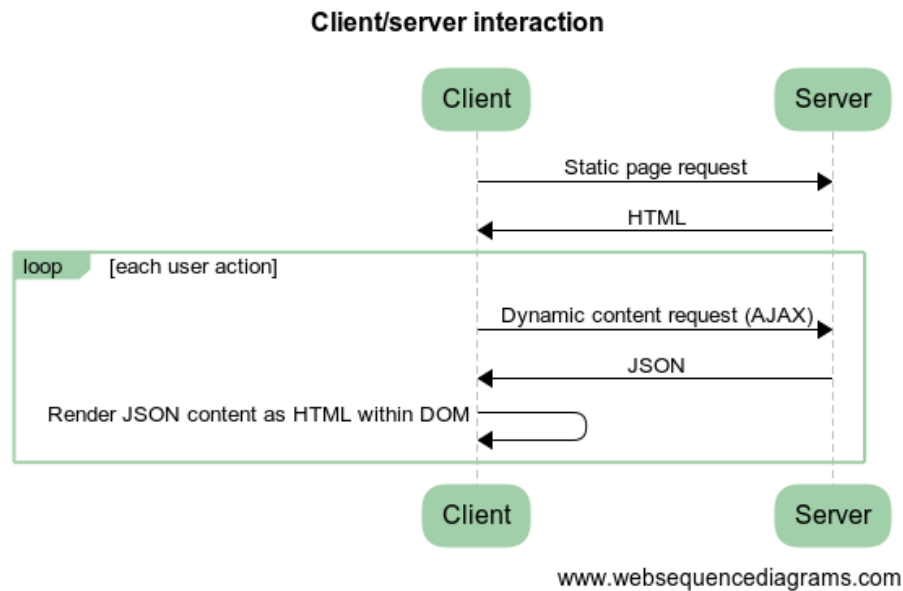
Client/server interaction

Client

Server

Static page request

HTML

loop

[each user action]

Dynamic content request (AJAX)

JSON

Render JSON content as HTML within DOM

Client

Server

www.websequencediagrams.com